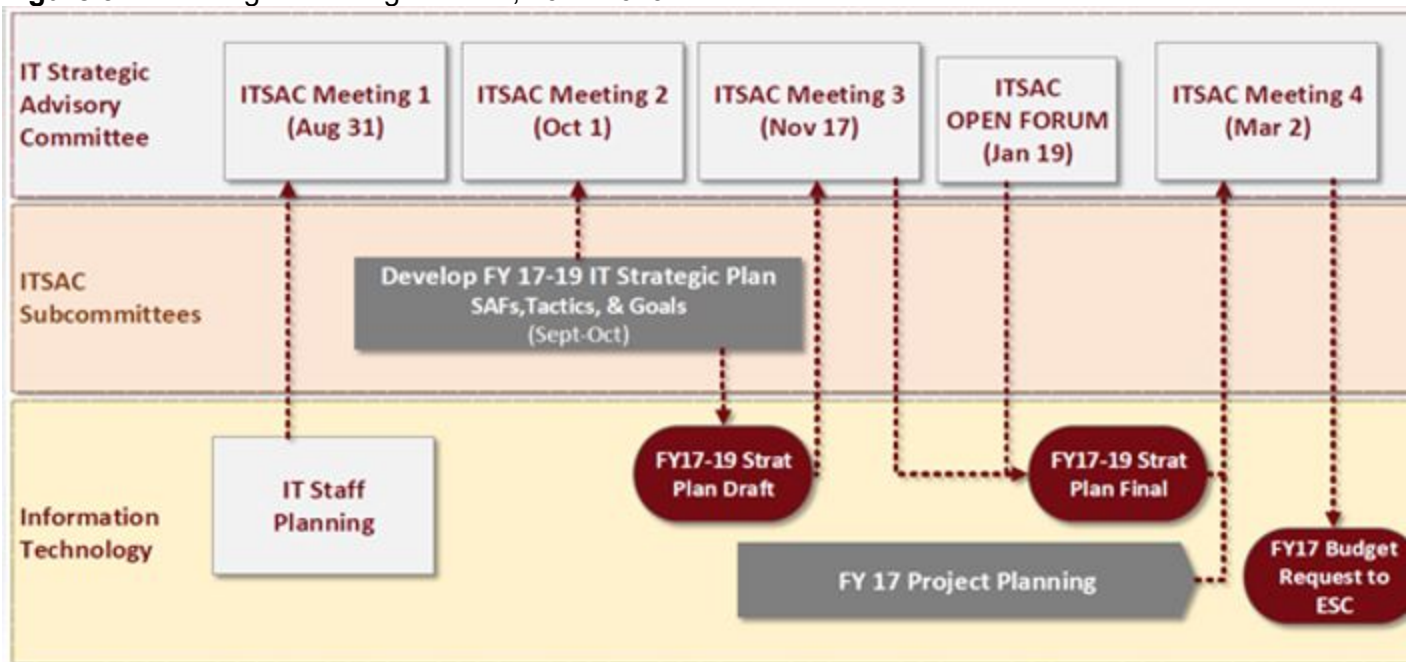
IT Strategic Advisory Committee

ITSAC Meeting 1 (Aug 31)

ITSAC Meeting 2 (Oct 1)

ITSAC Meeting 3 (Nov 17)

ITSAC OPEN FORUM (Jan 19)

ITSAC Meeting 4 (Mar 2)

ITSAC Subcommittees

Develop FY 17-19 IT Strategic Plan
SAFs,Tactics, & Goals
(Sept-Oct)

Information Technology

IT Staff Planning

FY17-19 Strat Plan Draft

FY17-19 Strat Plan Final

FY 17 Project Planning

FY17 Budget Request to ESC